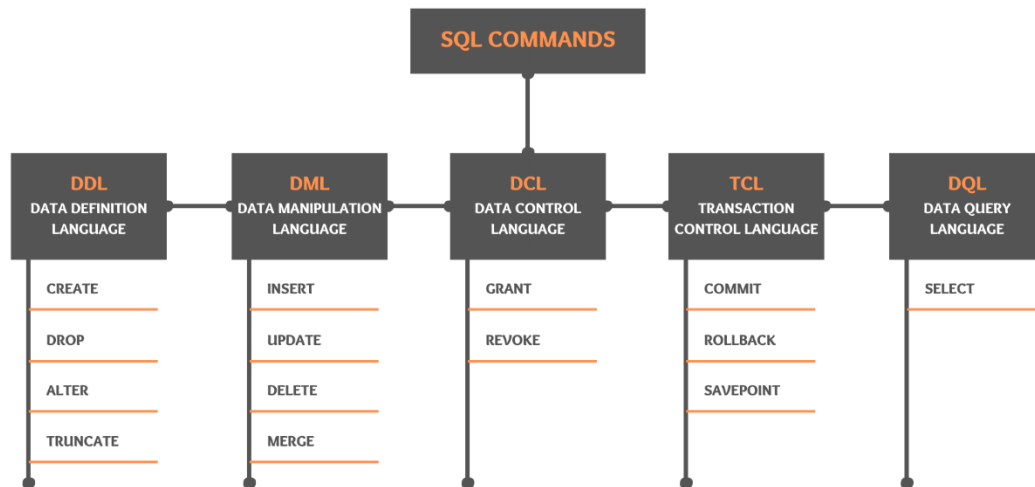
SQL COMMANDS

DDL
DATA DEFINITION LANGUAGE

CREATE
DROP
ALTER
TRUNCATE

DML
DATA MANIPULATION LANGUAGE

INSERT
UPDATE
DELETE
MERGE

DCL
DATA CONTROL LANGUAGE

GRANT
REVOKE

TCL
TRANSACTION CONTROL LANGUAGE

COMMIT
ROLLBACK
SAVEPOINT

DQL
DATA QUERY LANGUAGE

SELECT